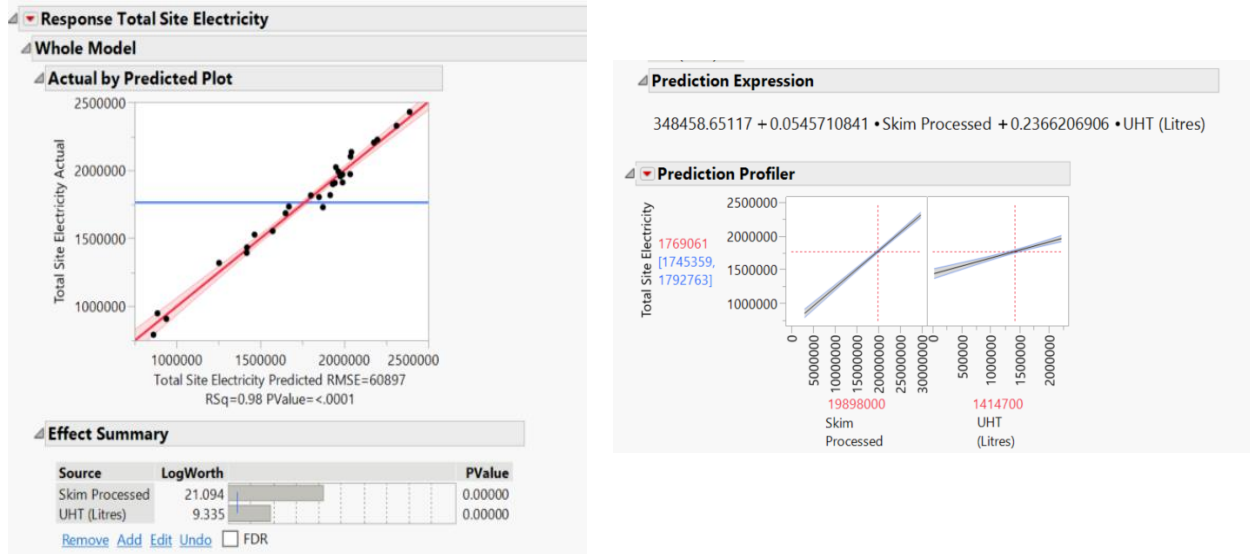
Response Total Site Electricity

Whole Model

Actual by Predicted Plot

2500000
2000000
1500000
1000000
Total Site Electricity Actual
1000000 1500000 2000000 2500000
Total Site Electricity Predicted RMSE=60897
RSq=0.98 PValue=<.0001

Effect Summary

| Source | LogWorth | | PValue |
|---|---|---|---|
| Skim Processed | 21.094 | | 0.00000 |
| UHT (Litres) | 9.335 | | 0.00000 |

Remove Add Edit Undo FDR

Prediction Expression

348458.65117 + 0.0545710841 • Skim Processed + 0.2366206906 • UHT (Litres)

Prediction Profiler

Total Site Electricity
1769061
[1745359, 1792763]
2500000
2000000
1500000
1000000
0 5000000 10000000 15000000 20000000 25000000 30000000
19898000
Skim Processed
0 500000 1000000 1500000 2000000
1414700
UHT (Litres)